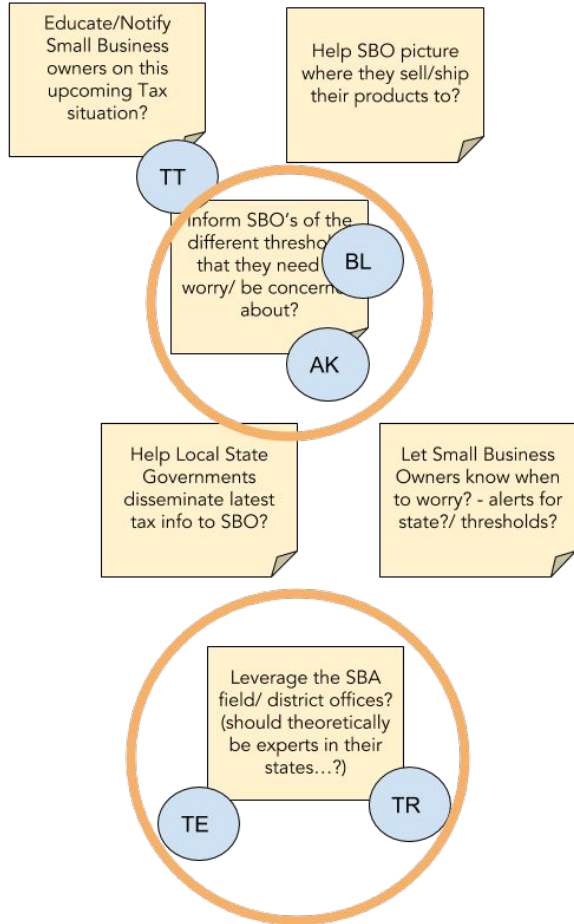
Educate/Notify Small Business owners on this upcoming Tax situation?

Help SBO picture where they sell/ship their products to?

TT

Inform SBO's of the different thresho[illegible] that they need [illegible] worry/ be concern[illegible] about?

BL

AK

Help Local State Governments disseminate latest tax info to SBO?

Let Small Business Owners know when to worry? - alerts for state?/ thresholds?

Leverage the SBA field/ district offices? (should theoretically be experts in their states…?)

TE

TR